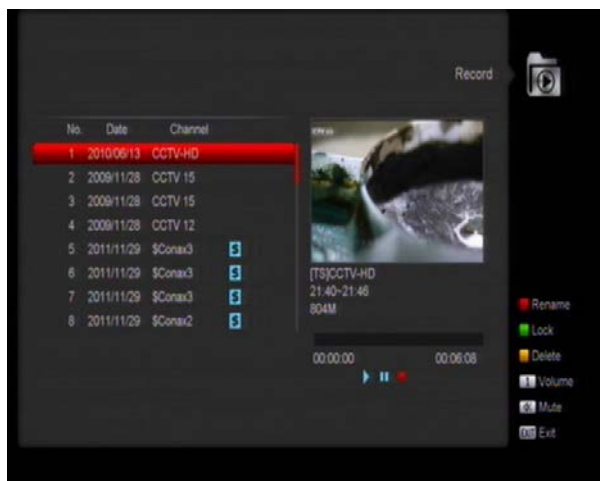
Record

| No. | Date | Channel | |
|---|---|---|---|
| 1 | 2010/06/13 | CCTV-HD | |
| 2 | 2009/11/28 | CCTV 15 | |
| 3 | 2009/11/28 | CCTV 15 | |
| 4 | 2009/11/28 | CCTV 12 | |
| 5 | 2011/11/29 | $Conax3 | S |
| 6 | 2011/11/29 | $Conax3 | S |
| 7 | 2011/11/29 | $Conax3 | S |
| 8 | 2011/11/29 | $Conax2 | S |

[TS]CCTV-HD
21:40~21:46
804M

00:00:00
00:06:08

Rename
Lock
Delete
Volume
Mute
Exit